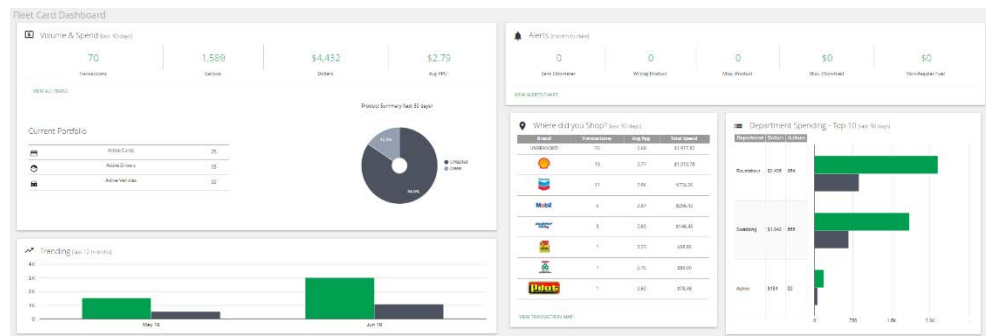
Fleet Card Dashboard

Volume & Spend (last 30 days)

70
Transactions

1,589
Gallons

$4,432
Dollars

$2.79
Avg PPU

VIEW ALL TRANS

Current Portfolio

| | | |
|---|---|---|
| | Active Cards | 25 |
| | Active Drivers | 25 |
| | Active Vehicles | 22 |

Product Summary (last 30 days)

15.3%
84.6%
Unleaded
Diesel

Alerts (month to date)

0
Zero Odometer

0
Wrong Product

0
Max. Product

$0
Max. $ Exceeded

$0
Non-Regular Fuel

VIEW ALERTS SHEET

Where did you Shop? (last 30 days)

| Brand | Transactions | Avg Ppg | Total Spend |
|---|---|---|---|
| UNBRANDED | 15 | 2.68 | $1,577.83 |
| | 15 | 2.77 | $1,070.78 |
| | 11 | 2.86 | $772.75 |
| Mobil | 5 | 2.67 | $284.42 |
| | 3 | 2.60 | $146.43 |
| | 1 | 3.23 | $56.00 |
| | 1 | 2.75 | $80.00 |
| Pilot | 1 | 2.63 | $78.49 |

VIEW TRANSACTION MAP

Department Spending - Top 10 (last 30 days)

| Department | Dollars | Gallons |
|---|---|---|
| Roundabout | $2,456 | 854 |
| Seasoning | $1,642 | 565 |
| Apex | $181 | 52 |

0 750 1.5K 2.3K

Trending (last 12 months)

4K
3K
2K
1K
0

May 18
Jun 18